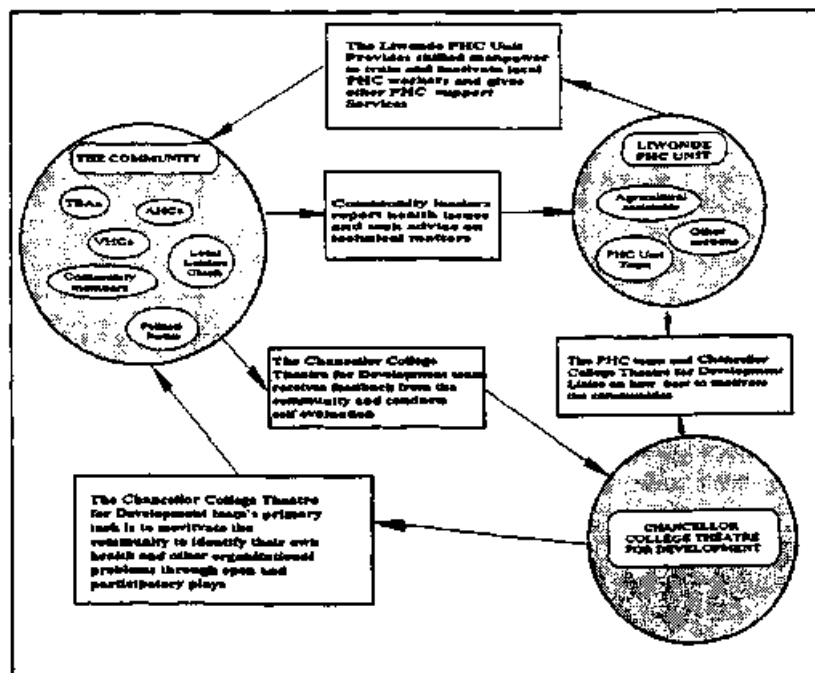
The Liwonde PHC Unit Provides skilled manpower to train and motivate local PHC workers and gives other PHC support Services

THE COMMUNITY

TBAs

AHCs

VHCs

Local Leaders Chiefs

Community members

Political Parties

Community leaders report health issues and seek advice on technical matters

LIWONDE PHC UNIT

Agricultural assistants

Other sectors

PHC Unit Team

The Chancellor College Theatre for Development team receives feedback from the community and conducts self evaluation

The PHC team and Chancellor College Theatre for Development Liaise on how best to motivate the communities

The Chancellor College Theatre for Development team's primary task is to motivate the community to identify their own health and other organizational problems through open and participatory plays

CHANCELLOR COLLEGE THEATRE FOR DEVELOPMENT